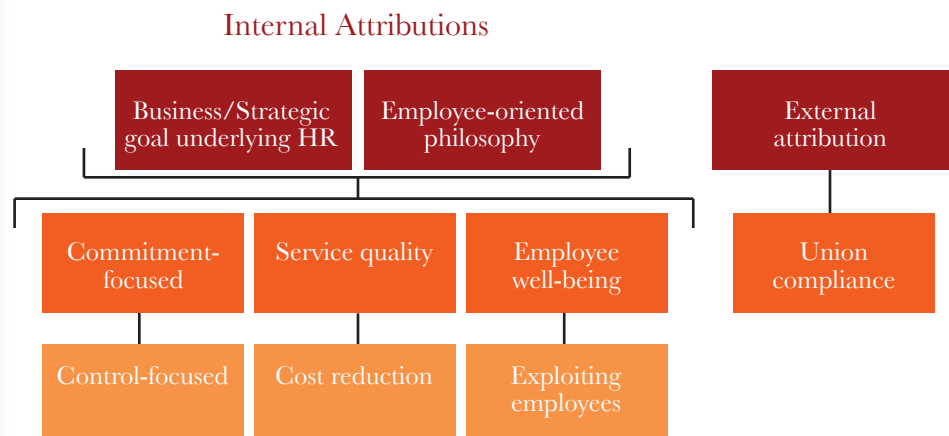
Internal Attributions

Business/Strategic goal underlying HR

Employee-oriented philosophy

External attribution

Commitment-focused

Service quality

Employee well-being

Union compliance

Control-focused

Cost reduction

Exploiting employees